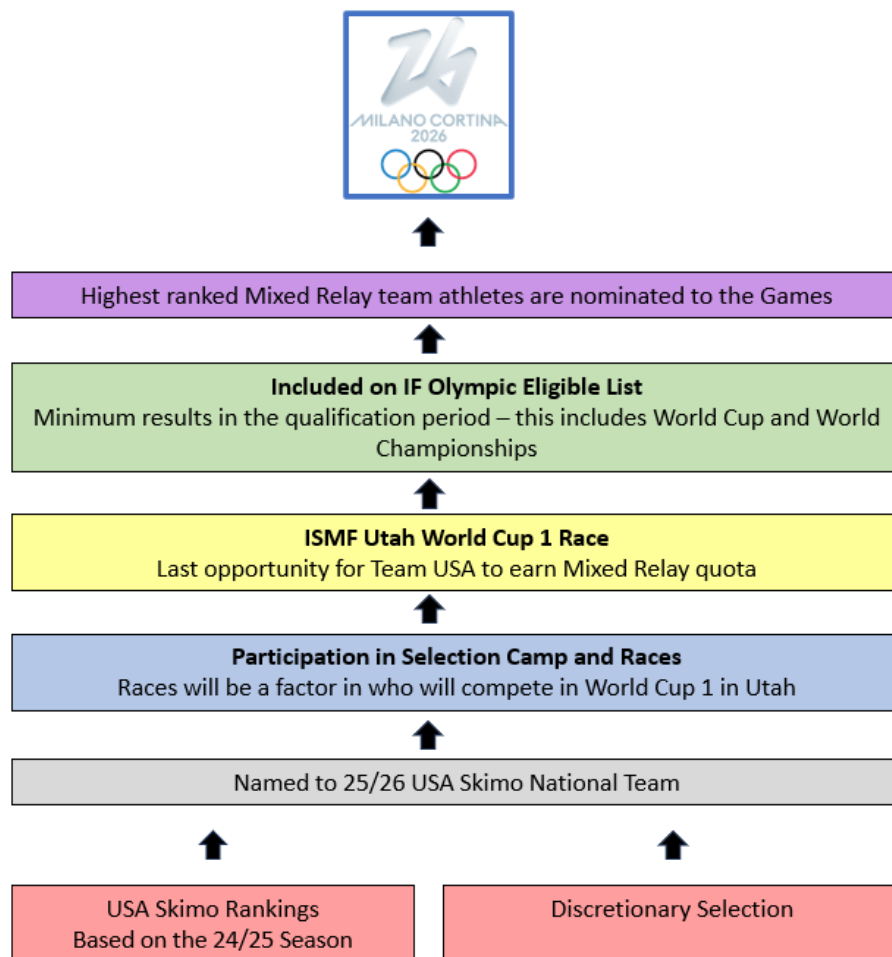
26
MILANO CORTINA
2026

Highest ranked Mixed Relay team athletes are nominated to the Games

**Included on IF Olympic Eligible List**
Minimum results in the qualification period – this includes World Cup and World Championships

**ISMF Utah World Cup 1 Race**
Last opportunity for Team USA to earn Mixed Relay quota

**Participation in Selection Camp and Races**
Races will be a factor in who will compete in World Cup 1 in Utah

Named to 25/26 USA Skimo National Team

USA Skimo Rankings
Based on the 24/25 Season

Discretionary Selection